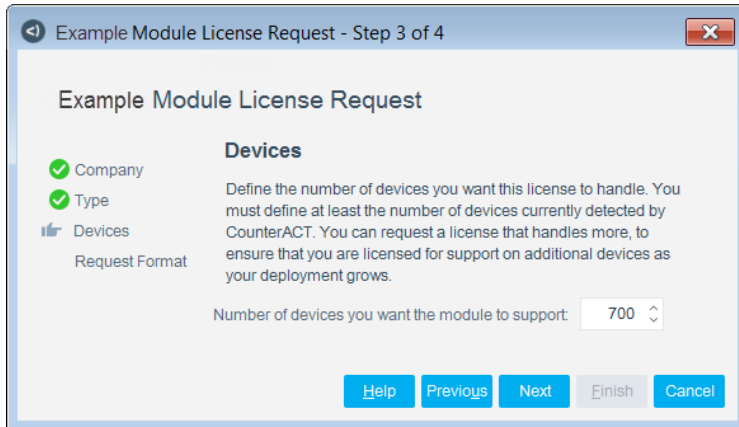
Example Module License Request - Step 3 of 4

Example Module License Request

Company
Type
Devices
Request Format

Devices

Define the number of devices you want this license to handle. You must define at least the number of devices currently detected by CounterACT. You can request a license that handles more, to ensure that you are licensed for support on additional devices as your deployment grows.

Number of devices you want the module to support: 700

Help Previous Next Finish Cancel